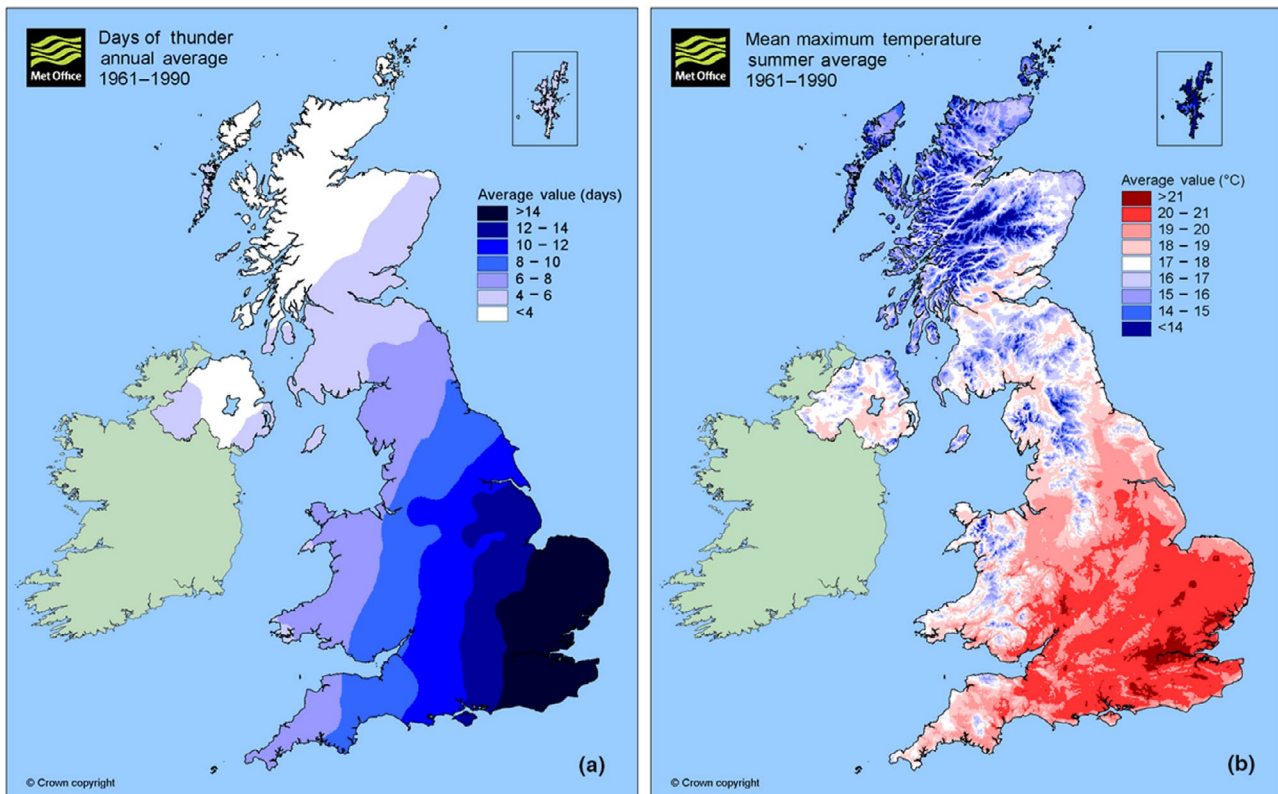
Met Office

Days of thunder
annual average
1961–1990

Average value (days)
>14
12 – 14
10 – 12
8 – 10
6 – 8
4 – 6
<4

© Crown copyright

(a)

Met Office

Mean maximum temperature
summer average
1961–1990

Average value (°C)
>21
20 – 21
19 – 20
18 – 19
17 – 18
16 – 17
15 – 16
14 – 15
<14

© Crown copyright

(b)